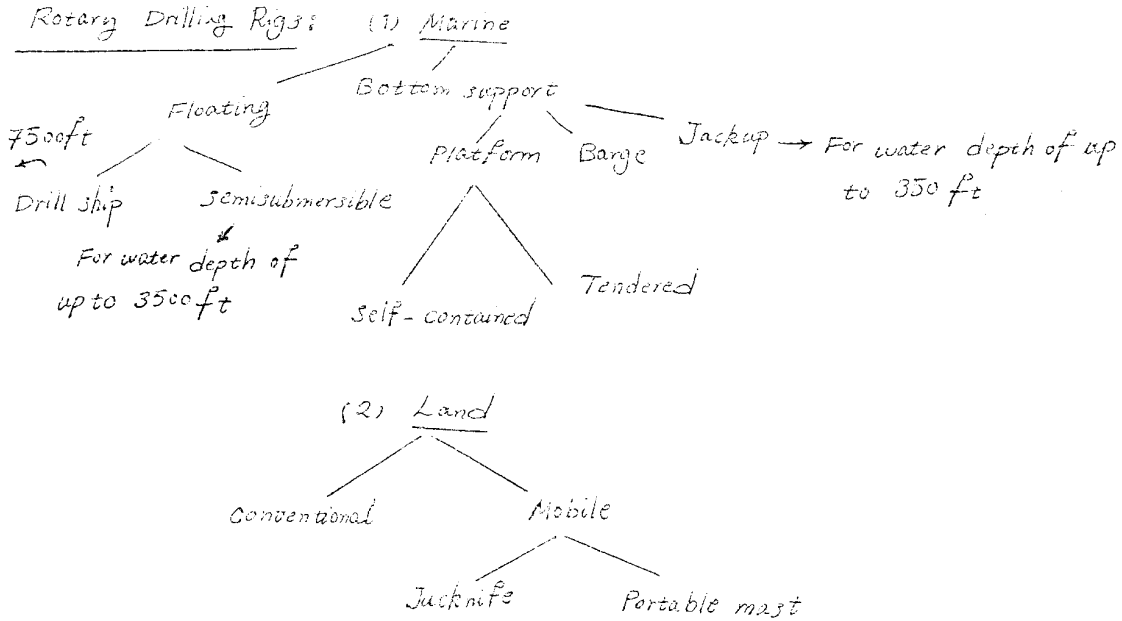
Rotary Drilling Rigs: (1) Marine

Floating

Bottom support

7500ft

Drill ship

Semisubmersible

For water depth of up to 3500ft

Platform

Barge

Jackup → For water depth of up to 350 ft

Self-contained

Tendered

(2) Land

Conventional

Mobile

Jackknife

Portable mast